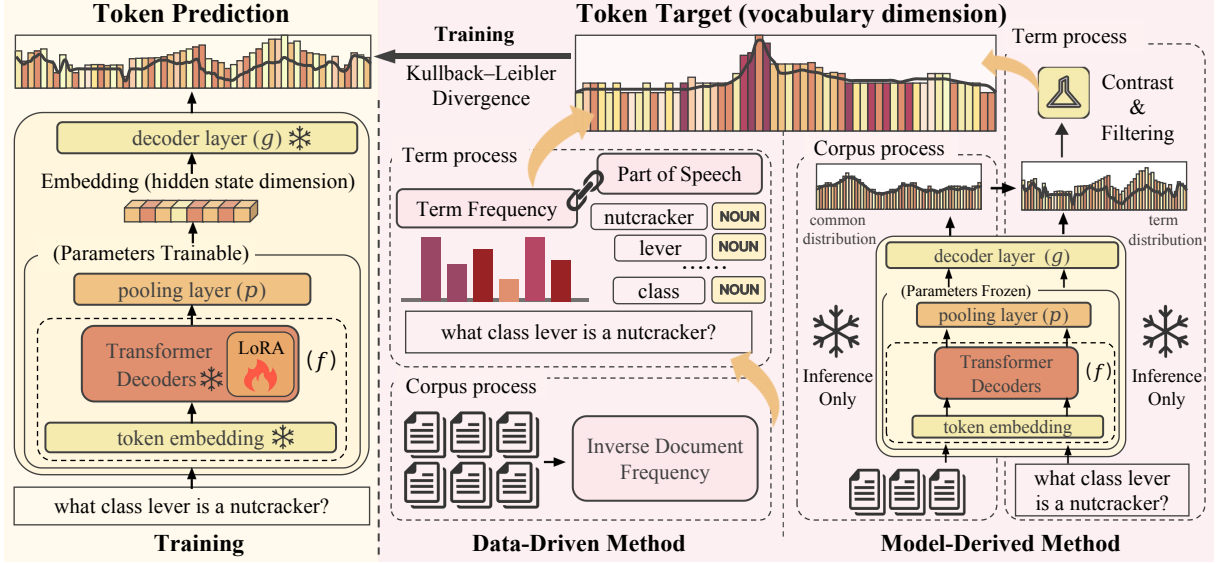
Token Prediction

Training

Kullback–Leibler Divergence

Token Target (vocabulary dimension)

Term process

Contrast & Filtering

decoder layer ($g$)

Embedding (hidden state dimension)

(Parameters Trainable)

pooling layer ($p$)

Transformer Decoders

LoRA

($f$)

token embedding

what class lever is a nutcracker?

Training

Term process

Part of Speech

Term Frequency

nutcracker NOUN

lever NOUN

......

class NOUN

what class lever is a nutcracker?

Corpus process

Inverse Document Frequency

Data-Driven Method

Corpus process

common distribution

term distribution

decoder layer ($g$)

(Parameters Frozen)

pooling layer ($p$)

Transformer Decoders

($f$)

token embedding

Inference Only

Inference Only

what class lever is a nutcracker?

Model-Derived Method